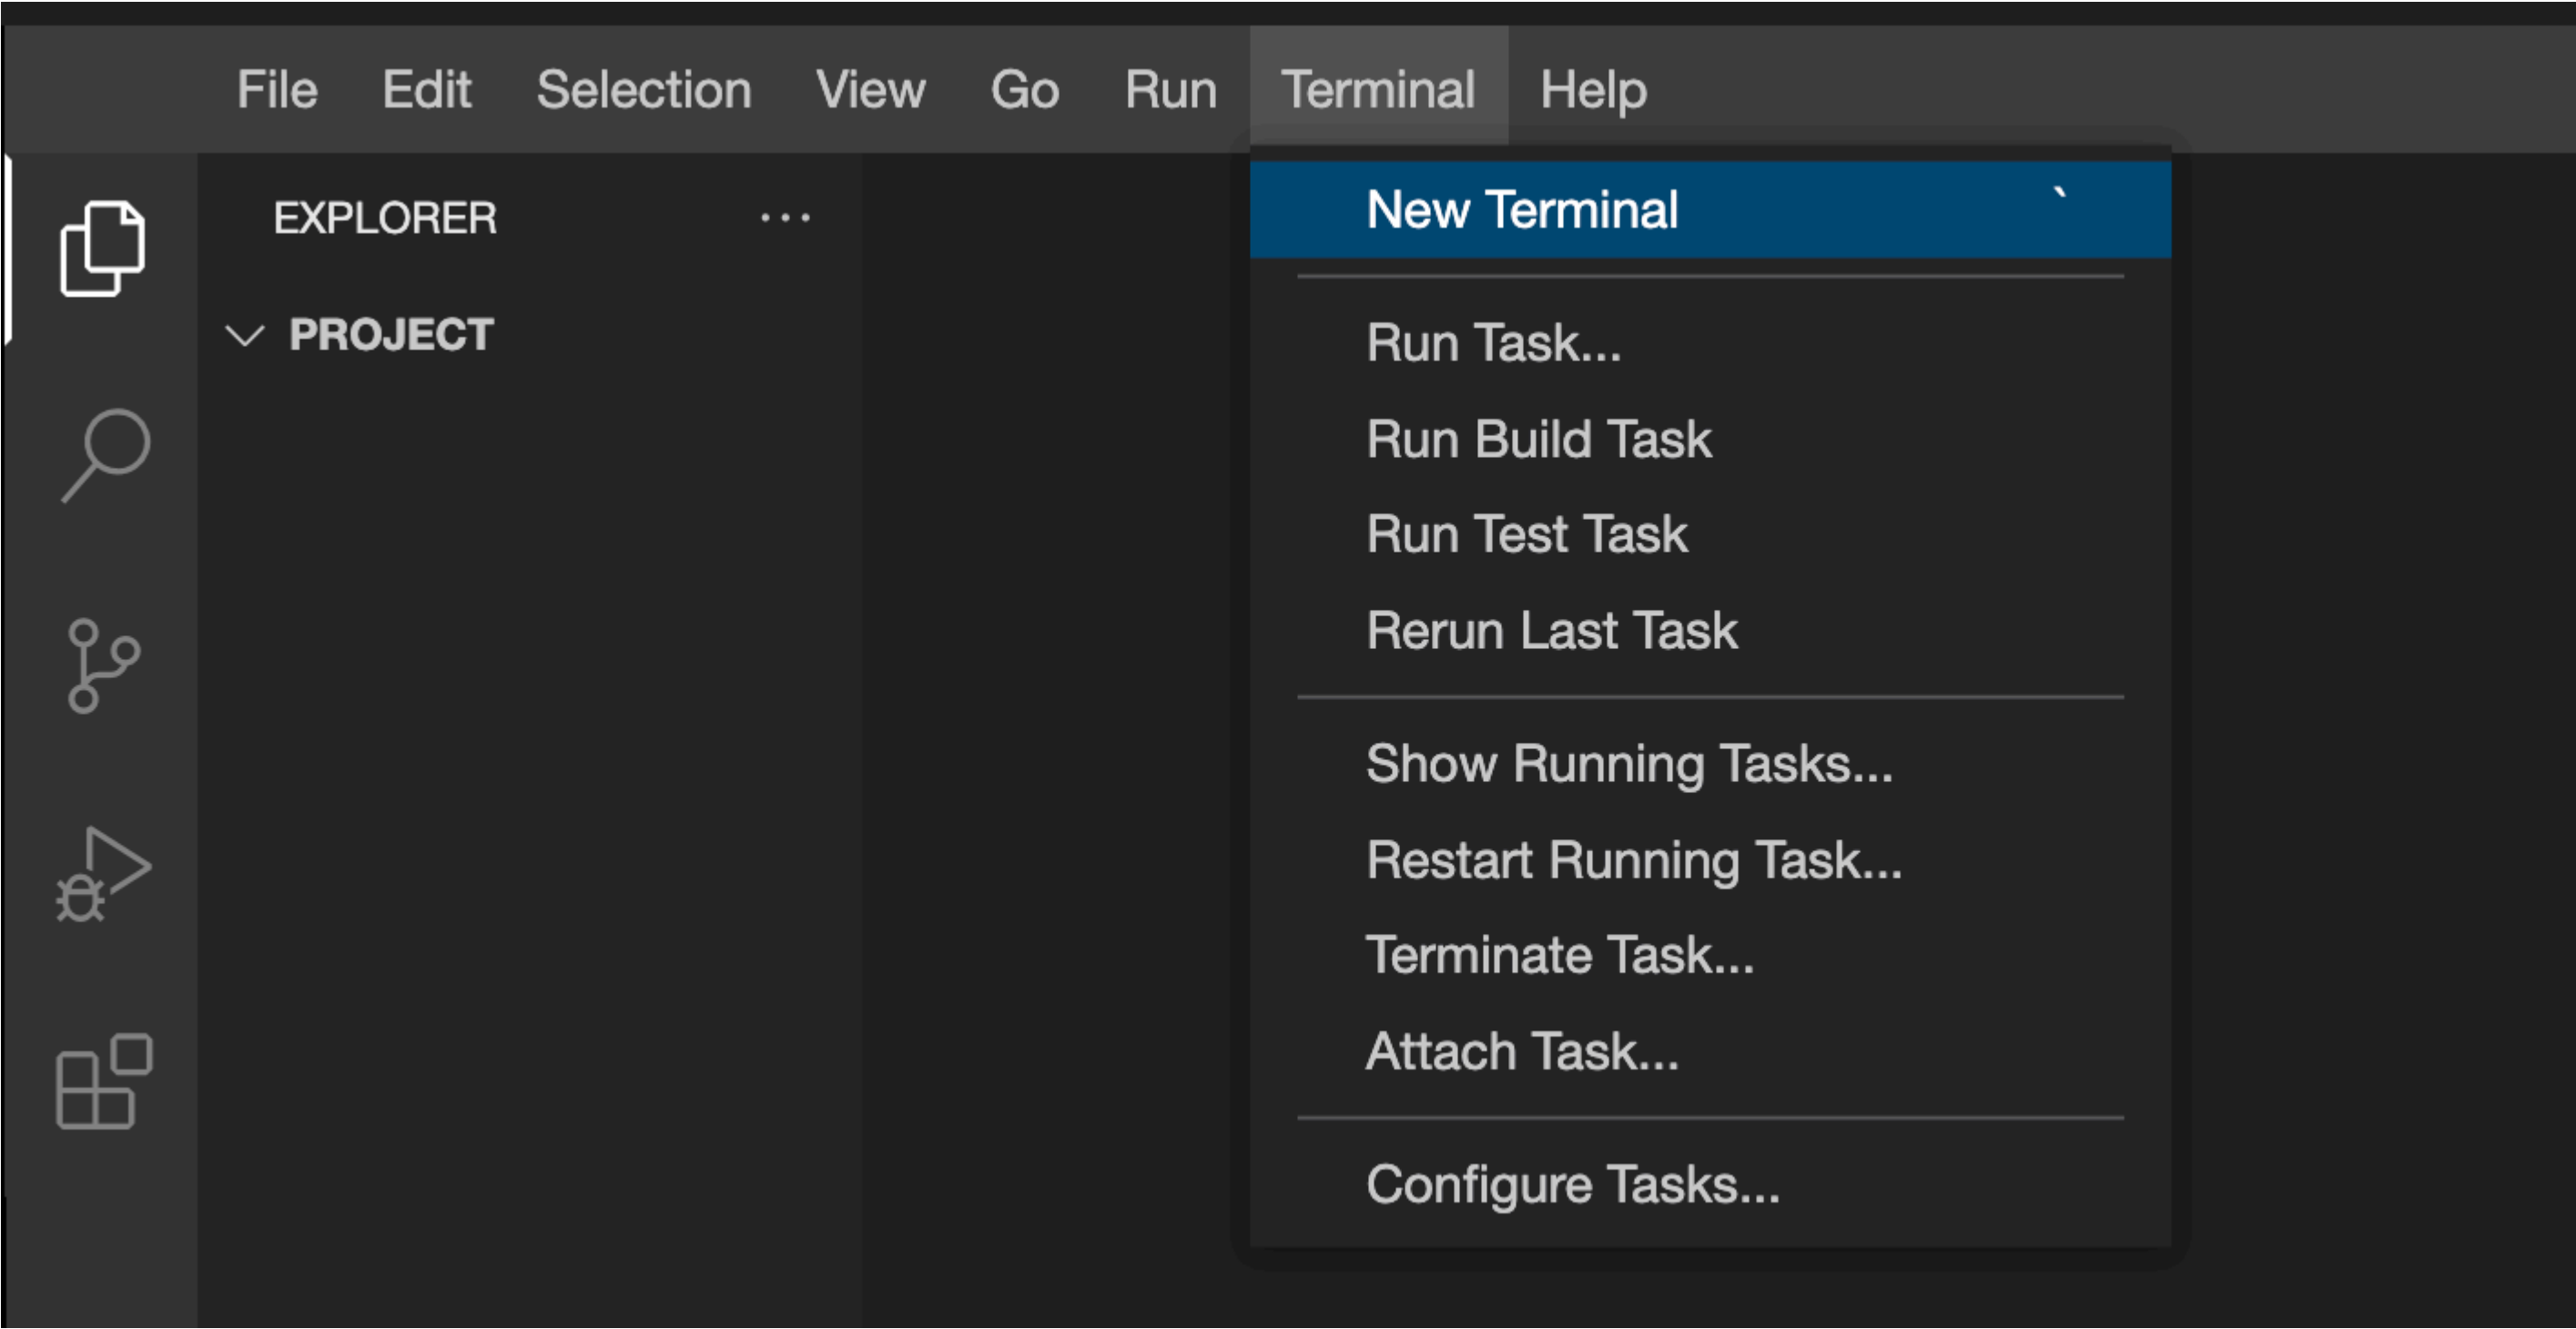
File Edit Selection View Go Run Terminal Help

EXPLORER ...

PROJECT

New Terminal `

Run Task...
Run Build Task
Run Test Task
Rerun Last Task

Show Running Tasks...
Restart Running Task...
Terminate Task...
Attach Task...

Configure Tasks...